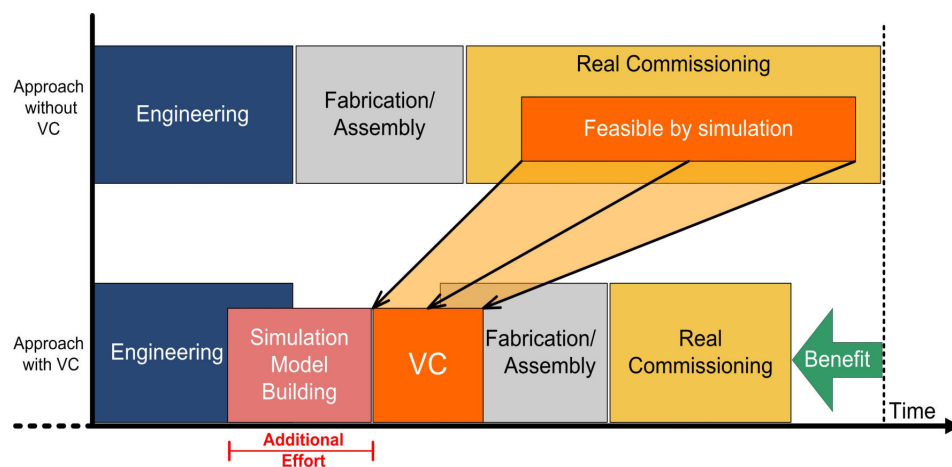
Approach without VC

Engineering

Fabrication/ Assembly

Real Commissioning

Feasible by simulation

Approach with VC

Engineering

Simulation Model Building

VC

Fabrication/ Assembly

Real Commissioning

Benefit

Time

Additional Effort